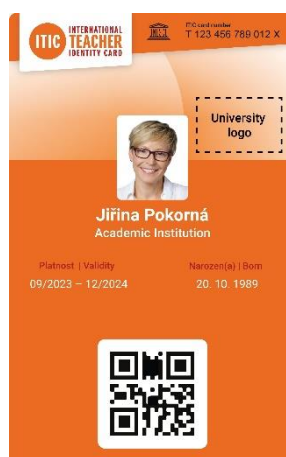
ITIC INTERNATIONAL TEACHER IDENTITY CARD

ITIC card number
T 123 456 789 012 X

University logo

Jiřina Pokorná
Academic Institution

Platnost | Validity
09/2023 – 12/2024

Narozen(a) | Born
20. 10. 1989